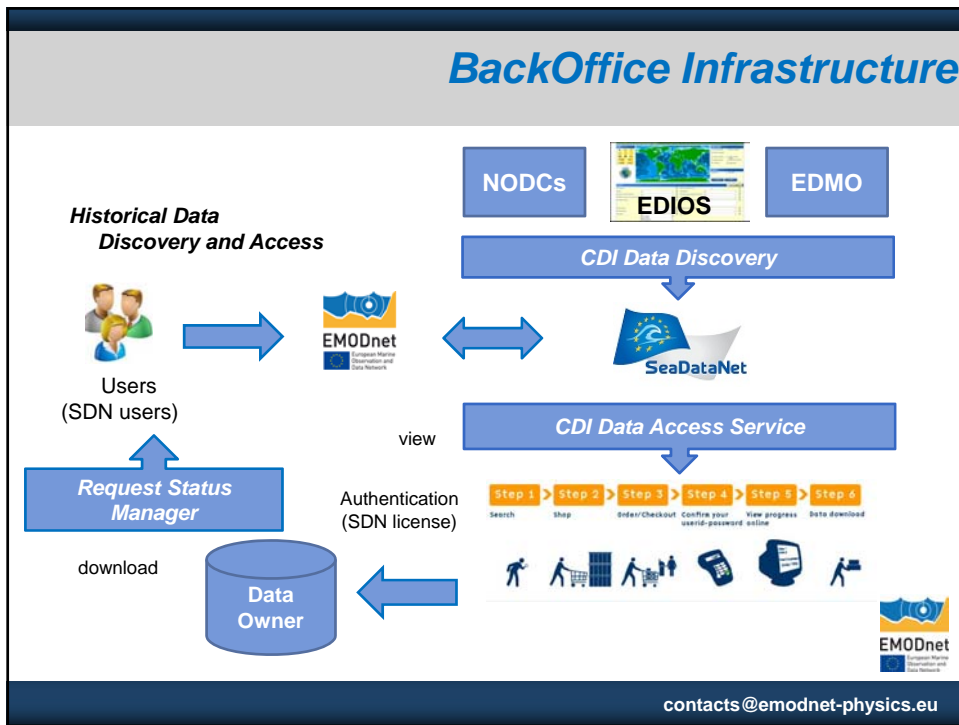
BackOffice Infrastructure

NODCs

EDIOS

EDMO

Historical Data Discovery and Access

CDI Data Discovery

EMODnet European Marine Observation and Data Network

SeaDataNet

Users (SDN users)

CDI Data Access Service

view

Request Status Manager

Authentication (SDN license)

Step 1 Search
Step 2 Shop
Step 3 Order/Checkout
Step 4 Confirm your userid-password
Step 5 View progress online
Step 6 Data download

download

Data Owner

EMODnet European Marine Observation and Data Network

contacts@emodnet-physics.eu